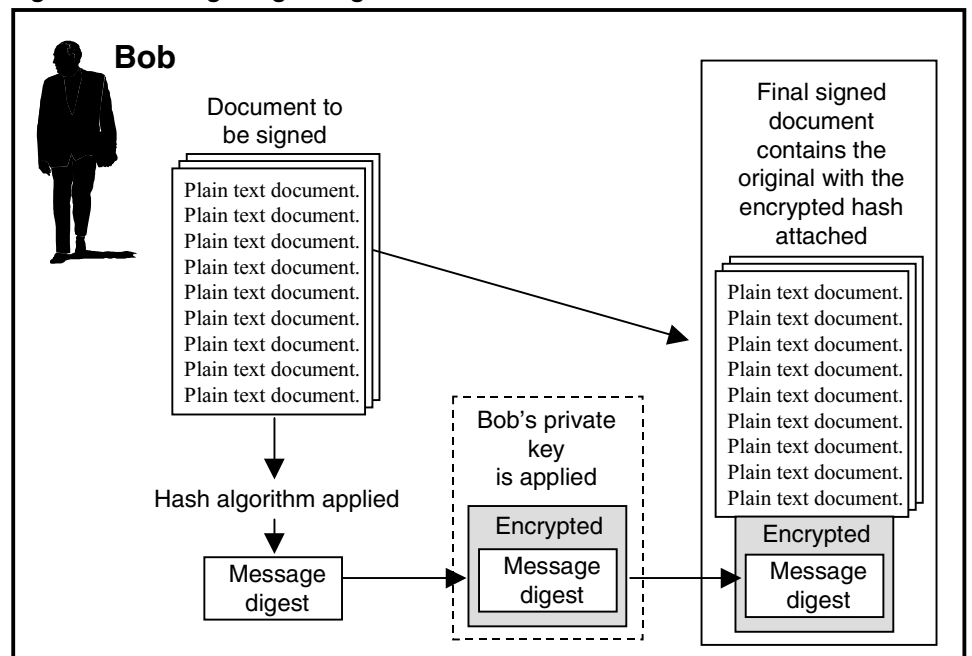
Bob

Document to be signed

Plain text document.
Plain text document.
Plain text document.
Plain text document.
Plain text document.
Plain text document.
Plain text document.
Plain text document.
Plain text document.

Final signed document contains the original with the encrypted hash attached

Plain text document.
Plain text document.
Plain text document.
Plain text document.
Plain text document.
Plain text document.
Plain text document.
Plain text document.
Plain text document.

Encrypted
Message digest

Hash algorithm applied

Bob's private key is applied

Encrypted
Message digest

Message digest